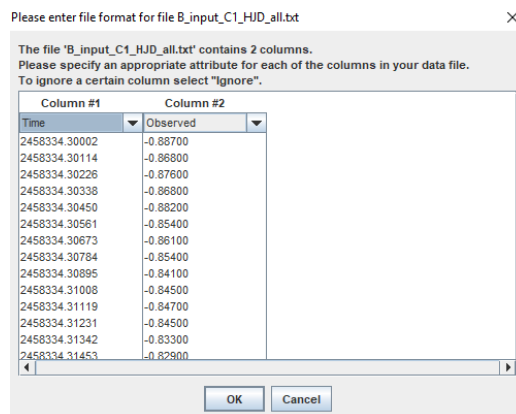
Please enter file format for file B_input_C1_HJD_all.txt

The file 'B_input_C1_HJD_all.txt' contains 2 columns.
Please specify an appropriate attribute for each of the columns in your data file.
To ignore a certain column select "Ignore".

| Column #1 | Column #2 |
|---|---|
| Time | Observed |
| 2458334.30002 | -0.88700 |
| 2458334.30114 | -0.86800 |
| 2458334.30226 | -0.87600 |
| 2458334.30338 | -0.86800 |
| 2458334.30450 | -0.88200 |
| 2458334.30561 | -0.85400 |
| 2458334.30673 | -0.86100 |
| 2458334.30784 | -0.85400 |
| 2458334.30895 | -0.84100 |
| 2458334.31008 | -0.84500 |
| 2458334.31119 | -0.84700 |
| 2458334.31231 | -0.84500 |
| 2458334.31342 | -0.83300 |
| 2458334.31453 | -0.82900 |

OK Cancel